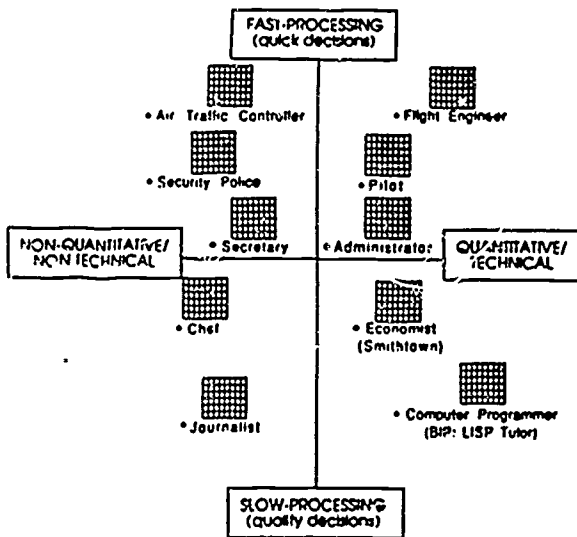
FAST-PROCESSING
(quick decisions)

• Air Traffic Controller

• Flight Engineer

• Security Police

• Pilot

• Secretary

• Administrator

NON-QUANTITATIVE/
NON TECHNICAL

QUANTITATIVE/
TECHNICAL

• Chef

• Economist
(Smithtown)

• Journalist

• Computer Programmer
(BIP: LISP Tutor)

SLOW-PROCESSING
(quality decisions)